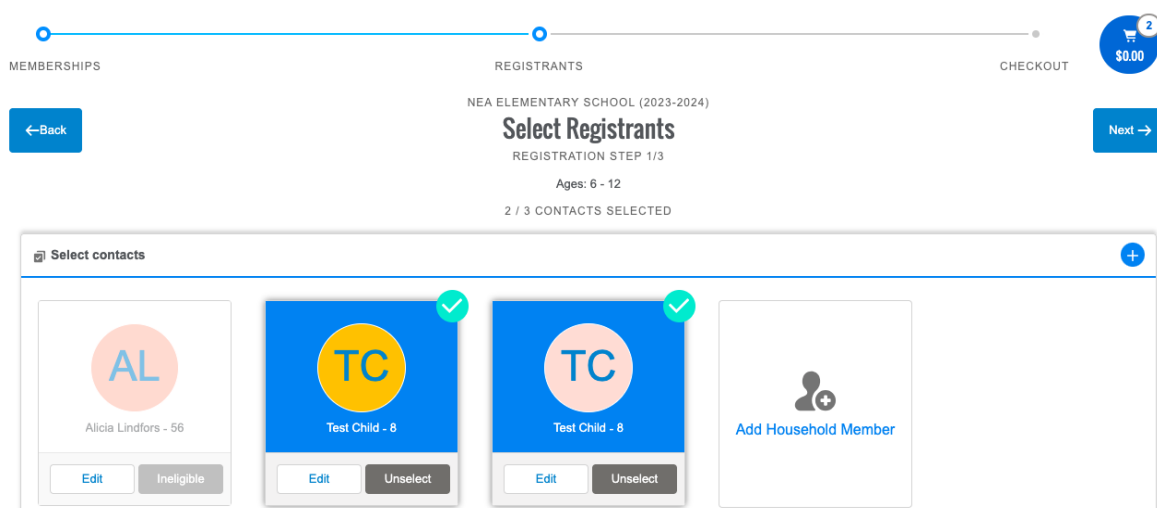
MEMBERSHIPS

REGISTRANTS

CHECKOUT

2

$0.00

NEA ELEMENTARY SCHOOL (2023-2024)

←Back

Select Registrants

Next →

REGISTRATION STEP 1/3

Ages: 6 - 12

2 / 3 CONTACTS SELECTED

Select contacts

AL

Alicia Lindfors - 56

Edit

Ineligible

TC

Test Child - 8

Edit

Unselect

TC

Test Child - 8

Edit

Unselect

Add Household Member